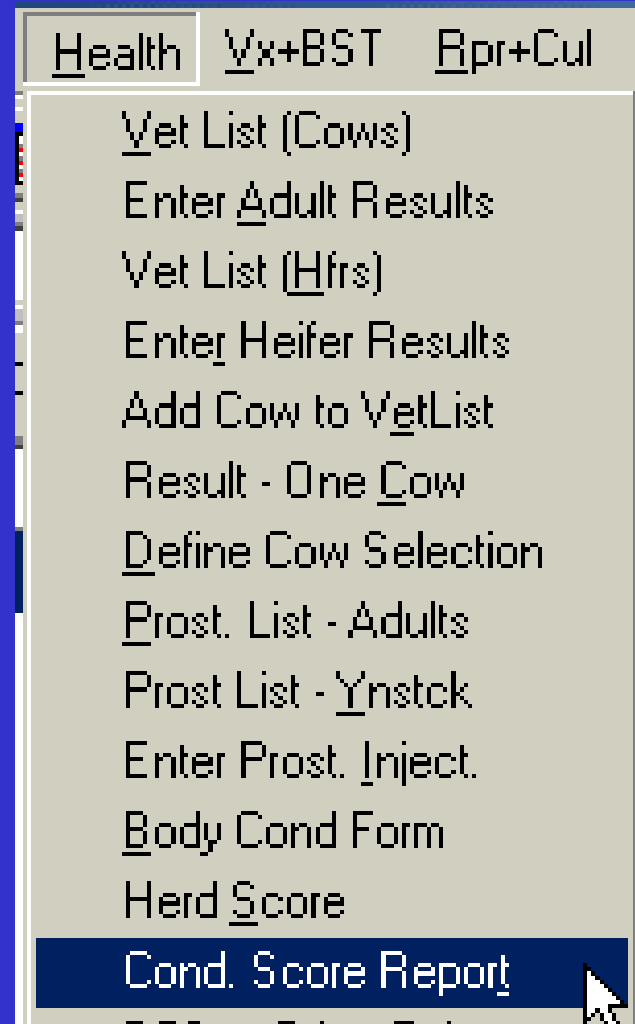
Health Vx+BST Rpr+Cul

Vet List (Cows)
Enter Adult Results
Vet List (Hfrs)
Enter Heifer Results
Add Cow to VetList
Result - One Cow
Define Cow Selection
Prost. List - Adults
Prost List - Ynstck
Enter Prost. Inject.
Body Cond Form
Herd Score
Cond. Score Report
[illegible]